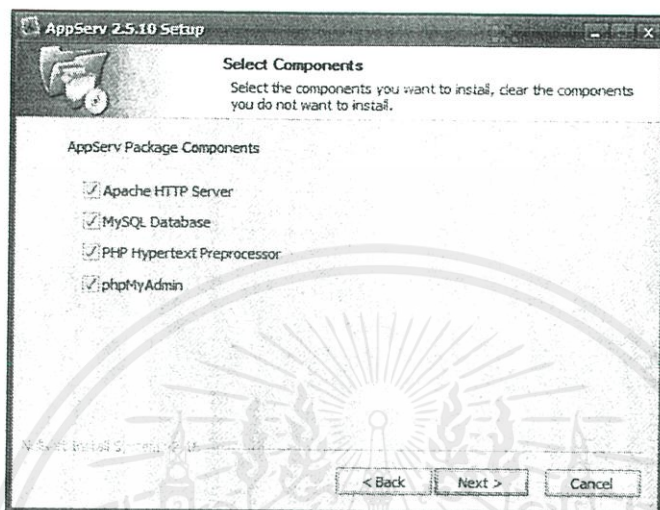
AppServ 2.5.10 Setup

Select Components

Select the components you want to install, clear the components you do not want to install.

AppServ Package Components

Apache HTTP Server

MySQL Database

PHP Hypertext Preprocessor

phpMyAdmin

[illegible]

< Back

Next >

Cancel